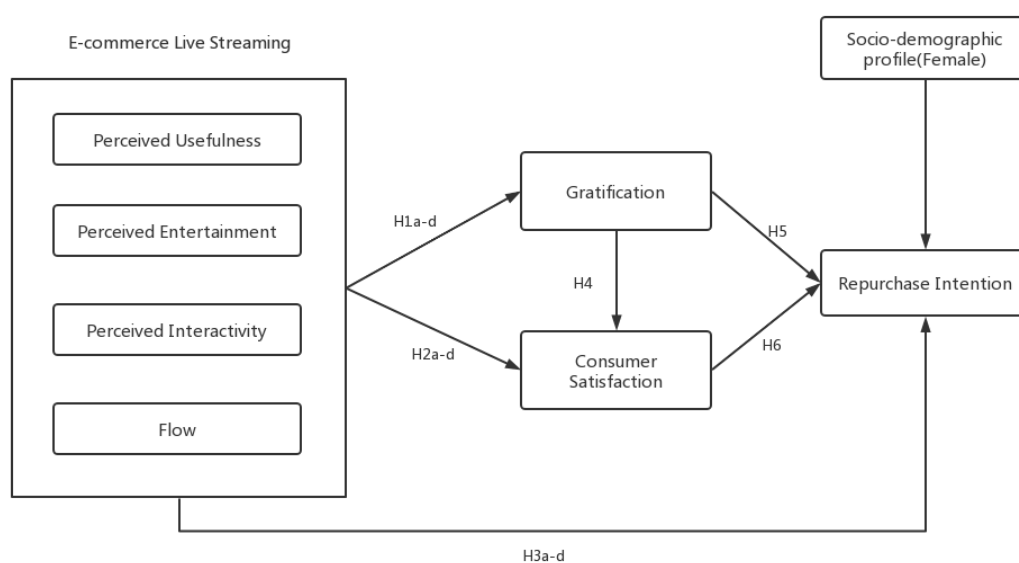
E-commerce Live Streaming

Perceived Usefulness

Perceived Entertainment

Perceived Interactivity

Flow

H1a-d

H2a-d

Gratification

H4

Consumer Satisfaction

H5

H6

Socio-demographic profile(Female)

Repurchase Intention

H3a-d